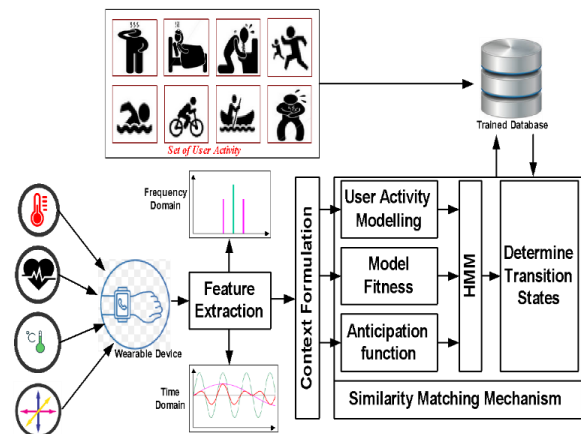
Set of User Activity

Trained Database

Frequency Domain

Wearable Device

Feature Extraction

Time Domain

Context Formulation

User Activity Modelling

Model Fitness

Anticipation function

HMM

Determine Transition States

Similarity Matching Mechanism